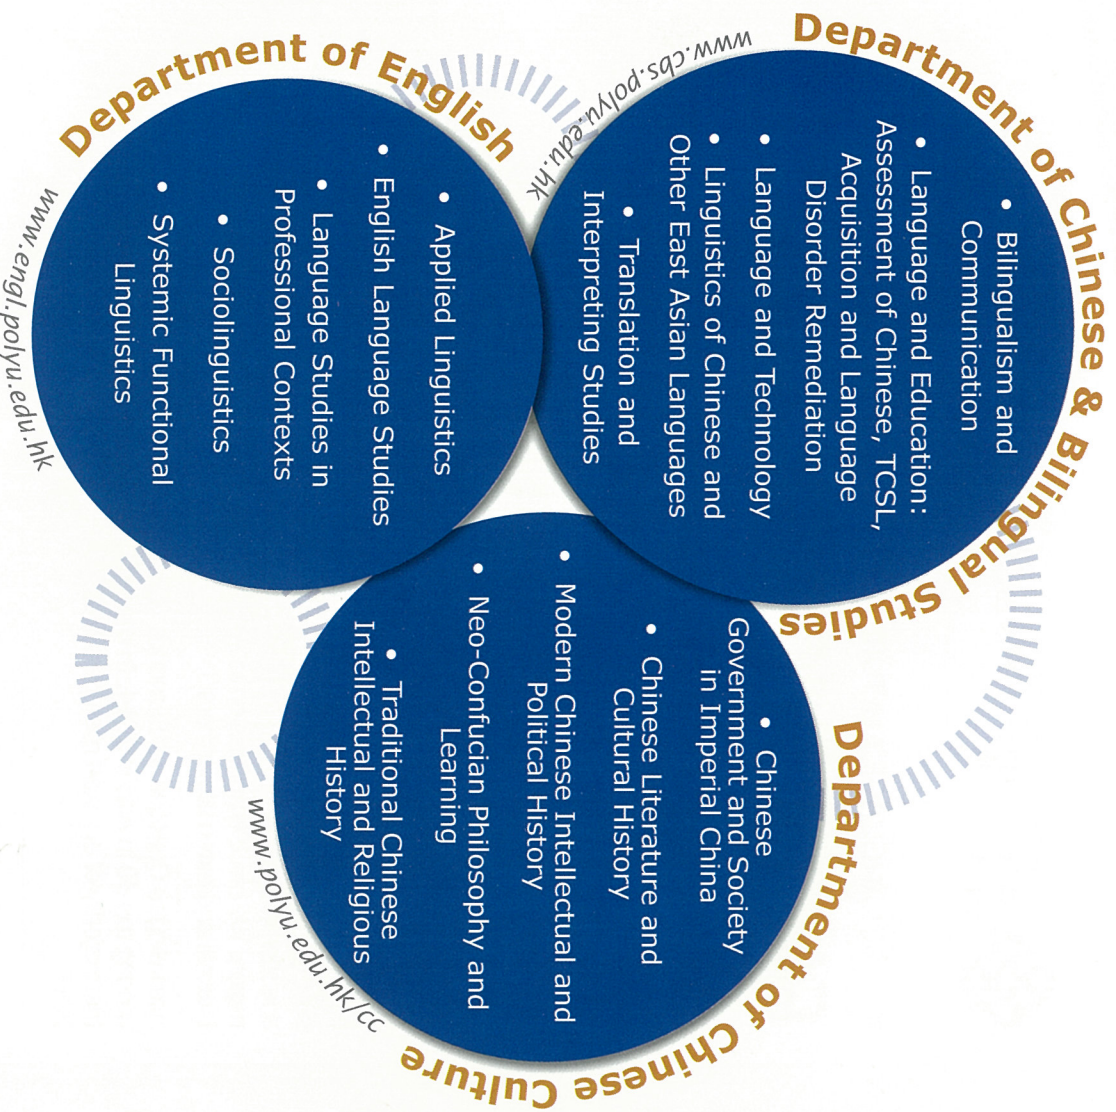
Department of English

www.engl.polyu.edu.hk

• Applied Linguistics
• English Language Studies
• Language Studies in Professional Contexts
• Sociolinguistics
• Systemic Functional Linguistics

Department of Chinese & Bilingual Studies

www.cbs.polyu.edu.hk

• Bilingualism and Communication
• Language and Education: Assessment of Chinese, TCSL, Acquisition and Language Disorder Remediation
• Language and Technology
• Linguistics of Chinese and Other East Asian Languages
• Translation and Interpreting Studies

Department of Chinese Culture

www.polyu.edu.hk/cc

• Chinese Government and Society in Imperial China
• Chinese Literature and Cultural History
• Modern Chinese Intellectual and Political History
• Neo-Confucian Philosophy and Learning
• Traditional Chinese Intellectual and Religious History